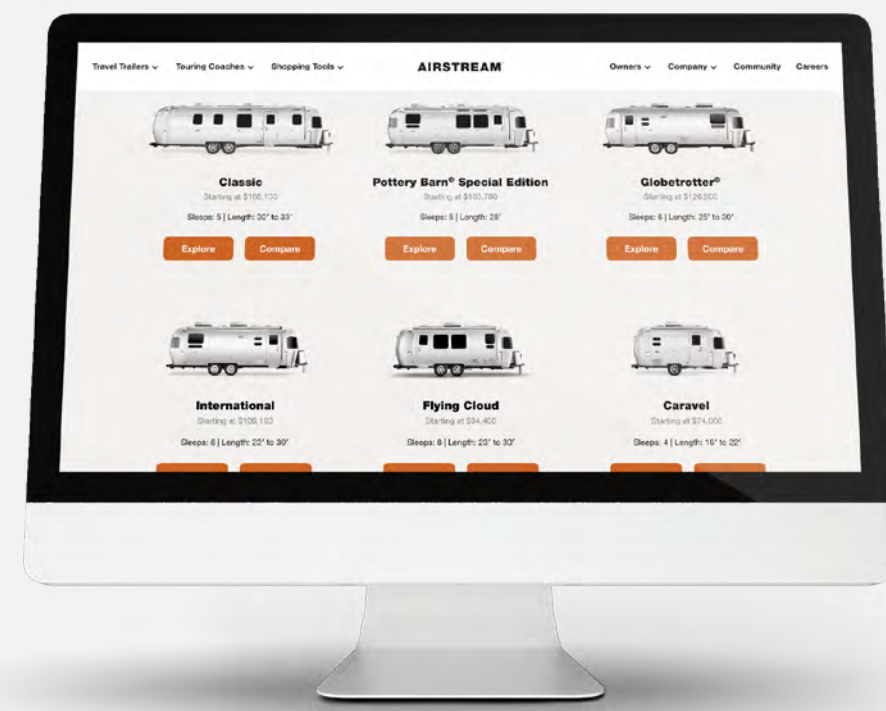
Travel Trailers ⌄ Touring Coaches ⌄ Shopping Tools ⌄

AIRSTREAM

Owners ⌄ Company ⌄ Community Careers

Classic
Starting at $166,100
Sleeps: 5 | Length: 30' to 33'
Explore Compare

Pottery Barn® Special Edition
Starting at $100,700
Sleeps: 5 | Length: 28'
Explore Compare

Globetrotter®
Starting at $126,000
Sleeps: 6 | Length: 25' to 30'
Explore Compare

International
Starting at $109,100
Sleeps: 6 | Length: 23' to 30'

Flying Cloud
Starting at $94,400
Sleeps: 8 | Length: 23' to 30'

Caravel
Starting at $74,000
Sleeps: 4 | Length: 16' to 22'